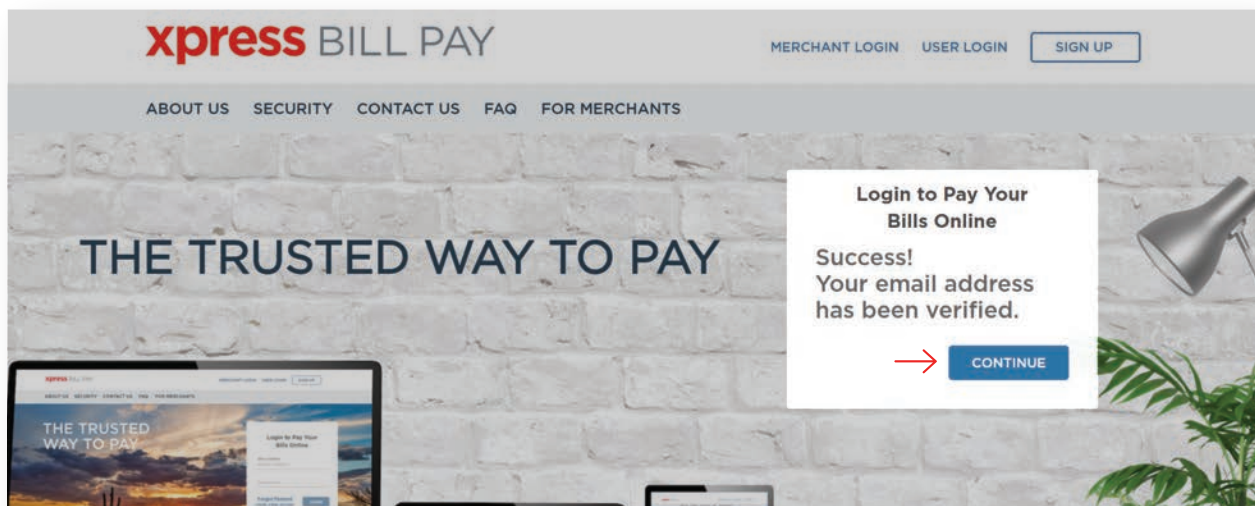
xpress BILL PAY

MERCHANT LOGIN USER LOGIN SIGN UP

ABOUT US SECURITY CONTACT US FAQ FOR MERCHANTS

THE TRUSTED WAY TO PAY

Login to Pay Your Bills Online

Success!
Your email address has been verified.

CONTINUE

xpress BILL PAY

MERCHANT LOGIN USER LOGIN SIGN UP

ABOUT US SECURITY CONTACT US FAQ FOR MERCHANTS

THE TRUSTED WAY TO PAY

Login to Pay Your Bills Online

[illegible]